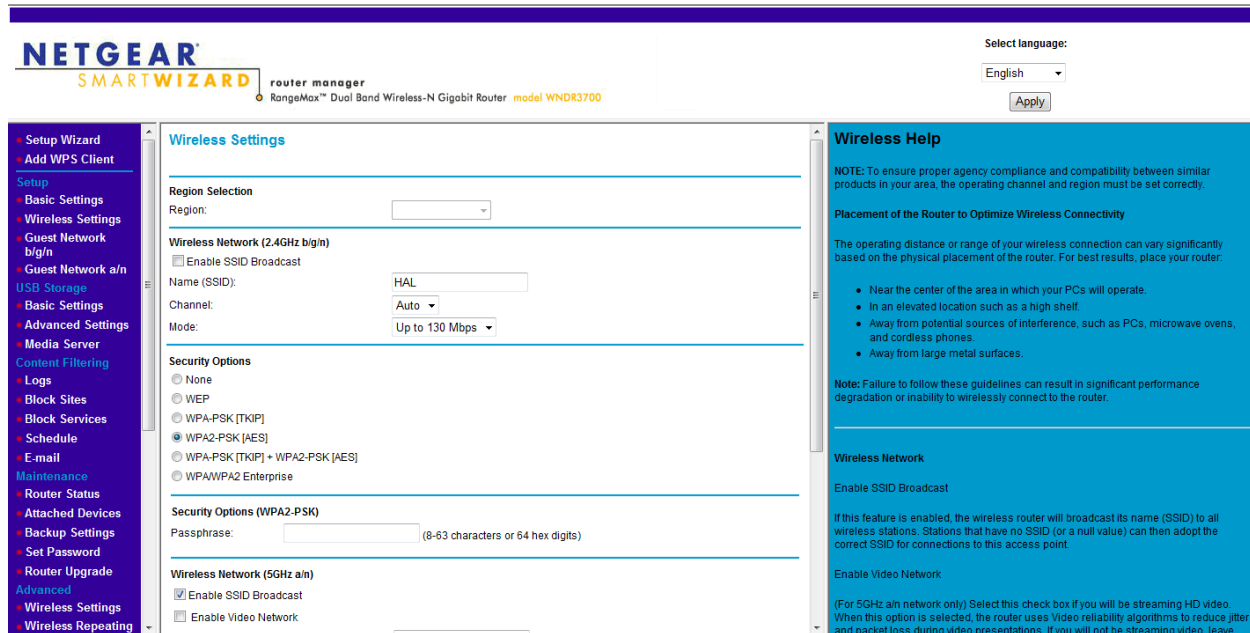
NETGEAR
SMARTWIZARD router manager
RangeMax™ Dual Band Wireless-N Gigabit Router model WNDR3700

Select language:
English
Apply

Setup Wizard
Add WPS Client
Setup
Basic Settings
Wireless Settings
Guest Network b/g/n
Guest Network a/n
USB Storage
Basic Settings
Advanced Settings
Media Server
Content Filtering
Logs
Block Sites
Block Services
Schedule
E-mail
Maintenance
Router Status
Attached Devices
Backup Settings
Set Password
Router Upgrade
Advanced
Wireless Settings
Wireless Repeating

Wireless Settings

Region Selection
Region:

Wireless Network (2.4GHz b/g/n)
Enable SSID Broadcast
Name (SSID): HAL
Channel: Auto
Mode: Up to 130 Mbps

Security Options
None
WEP
WPA-PSK [TKIP]
WPA2-PSK [AES]
WPA-PSK [TKIP] + WPA2-PSK [AES]
WPA/WPA2 Enterprise

Security Options (WPA2-PSK)
Passphrase: (8-63 characters or 64 hex digits)

Wireless Network (5GHz a/n)
Enable SSID Broadcast
Enable Video Network

Wireless Help

NOTE: To ensure proper agency compliance and compatibility between similar products in your area, the operating channel and region must be set correctly.

Placement of the Router to Optimize Wireless Connectivity

The operating distance or range of your wireless connection can vary significantly based on the physical placement of the router. For best results, place your router:

Near the center of the area in which your PCs will operate.
In an elevated location such as a high shelf.
Away from potential sources of interference, such as PCs, microwave ovens, and cordless phones.
Away from large metal surfaces.

Note: Failure to follow these guidelines can result in significant performance degradation or inability to wirelessly connect to the router.

Wireless Network

Enable SSID Broadcast

If this feature is enabled, the wireless router will broadcast its name (SSID) to all wireless stations. Stations that have no SSID (or a null value) can then adopt the correct SSID for connections to this access point.

Enable Video Network

(For 5GHz a/n network only) Select this check box if you will be streaming HD video. When this option is selected, the router uses Video reliability algorithms to reduce jitter and packet loss during video presentations. If you will not be streaming video, leave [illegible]